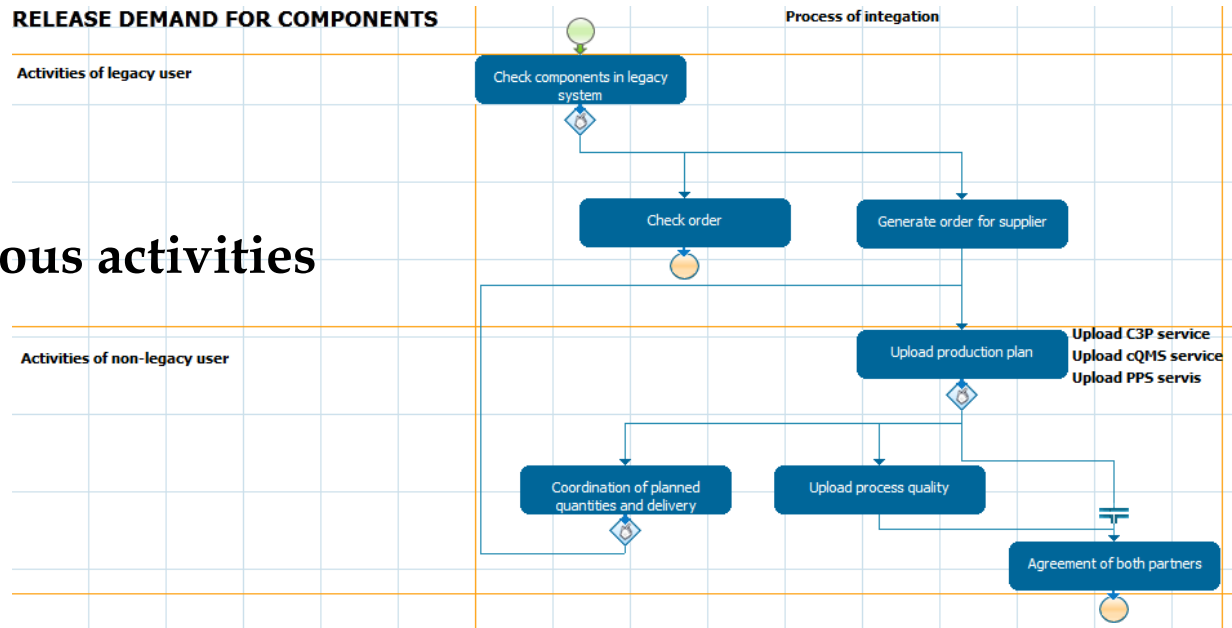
RELEASE DEMAND FOR COMPONENTS

Process of integation

Activities of legacy user

Check components in legacy system

Check order

Generate order for supplier

ous activities

Activities of non-legacy user

Upload production plan

Upload C3P service
Upload cQMS service
Upload PPS servis

Coordination of planned quantities and delivery

Upload process quality

Agreement of both partners